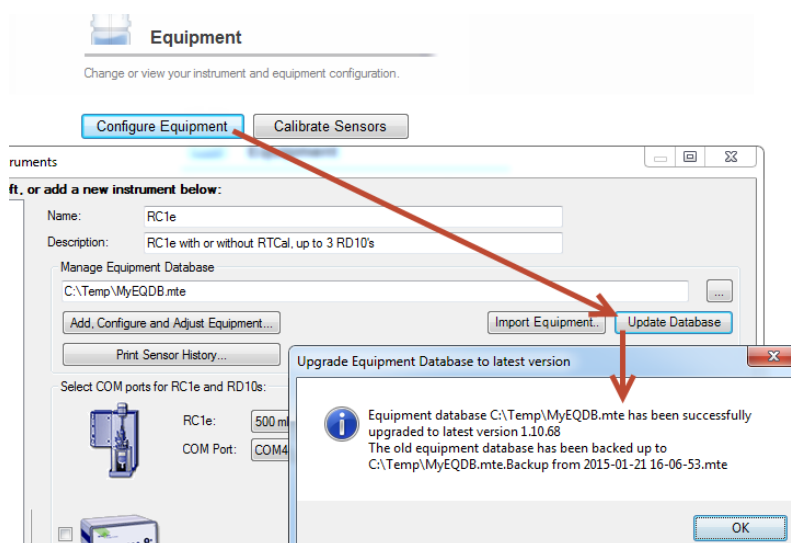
Equipment

Change or view your instrument and equipment configuration.

Configure Equipment

Calibrate Sensors

ruments

ft, or add a new instrument below:

Name: RC1e

Description: RC1e with or without RTCal, up to 3 RD10's

Manage Equipment Database

C:\Temp\MyEQDB.mte

...

Add, Configure and Adjust Equipment...

Import Equipment..

Update Database

Print Sensor History...

Select COM ports for RC1e and RD10s:

RC1e: 500 ml

COM Port: COM4

Upgrade Equipment Database to latest version

Equipment database C:\Temp\MyEQDB.mte has been successfully upgraded to latest version 1.10.68
The old equipment database has been backed up to C:\Temp\MyEQDB.mte.Backup from 2015-01-21 16-06-53.mte

OK